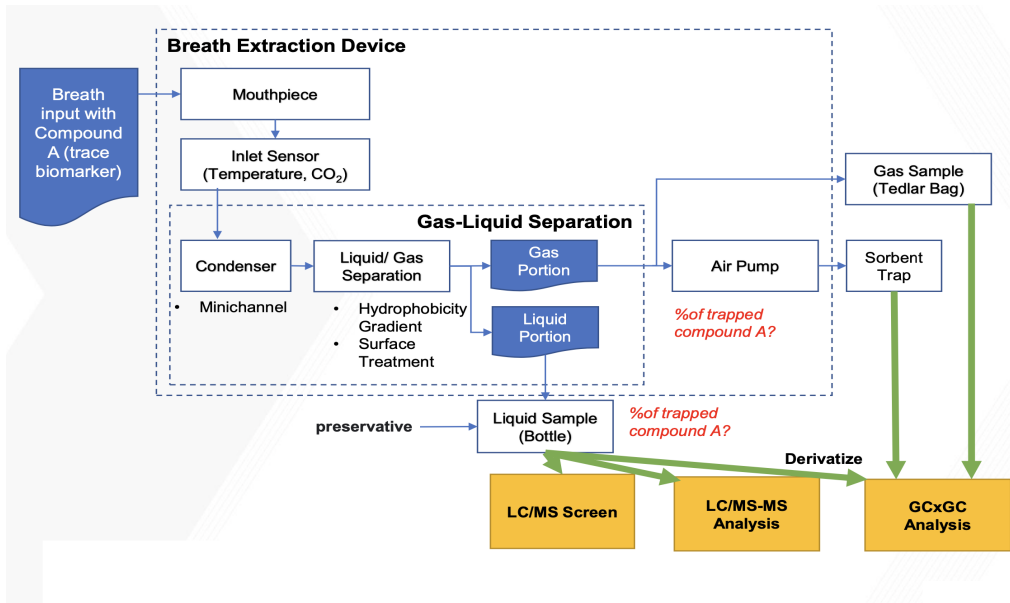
Breath Extraction Device

Breath input with Compound A (trace biomarker)

Mouthpiece

Inlet Sensor (Temperature, $CO_2$)

Gas-Liquid Separation

Condenser

• Minichannel

Liquid/ Gas Separation

• Hydrophobicity Gradient
• Surface Treatment

Gas Portion

Liquid Portion

Air Pump

%of trapped compound A?

Gas Sample (Tedlar Bag)

Sorbent Trap

preservative

Liquid Sample (Bottle)

%of trapped compound A?

Derivatize

LC/MS Screen

LC/MS-MS Analysis

GCxGC Analysis